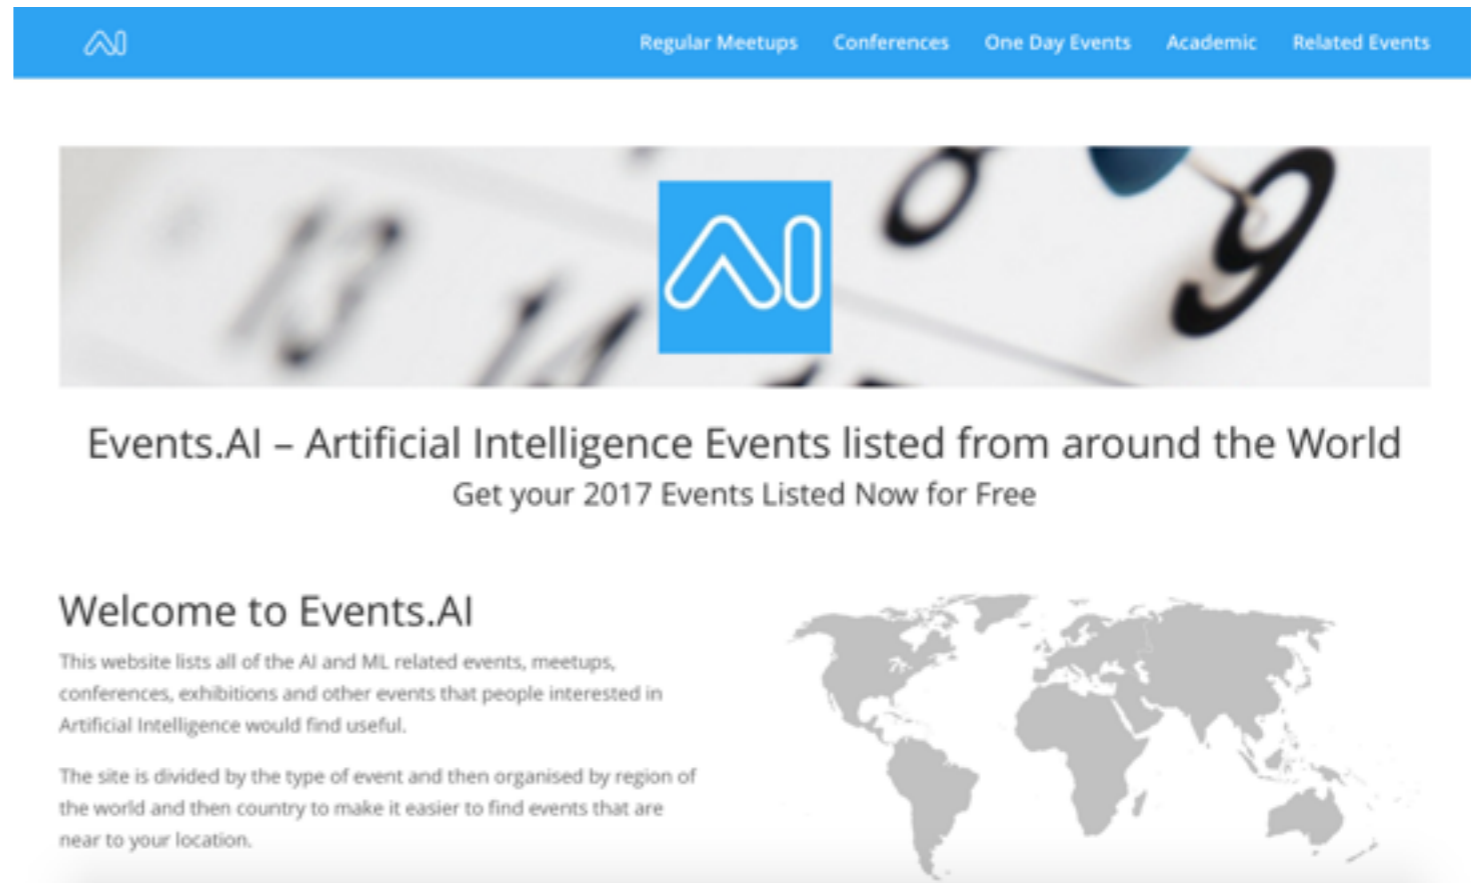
AI

Regular Meetups Conferences One Day Events Academic Related Events

13 14 8 9

AI

Events.AI – Artificial Intelligence Events listed from around the World

Get your 2017 Events Listed Now for Free

Welcome to Events.AI

This website lists all of the AI and ML related events, meetups, conferences, exhibitions and other events that people interested in Artificial Intelligence would find useful.

The site is divided by the type of event and then organised by region of the world and then country to make it easier to find events that are near to your location.